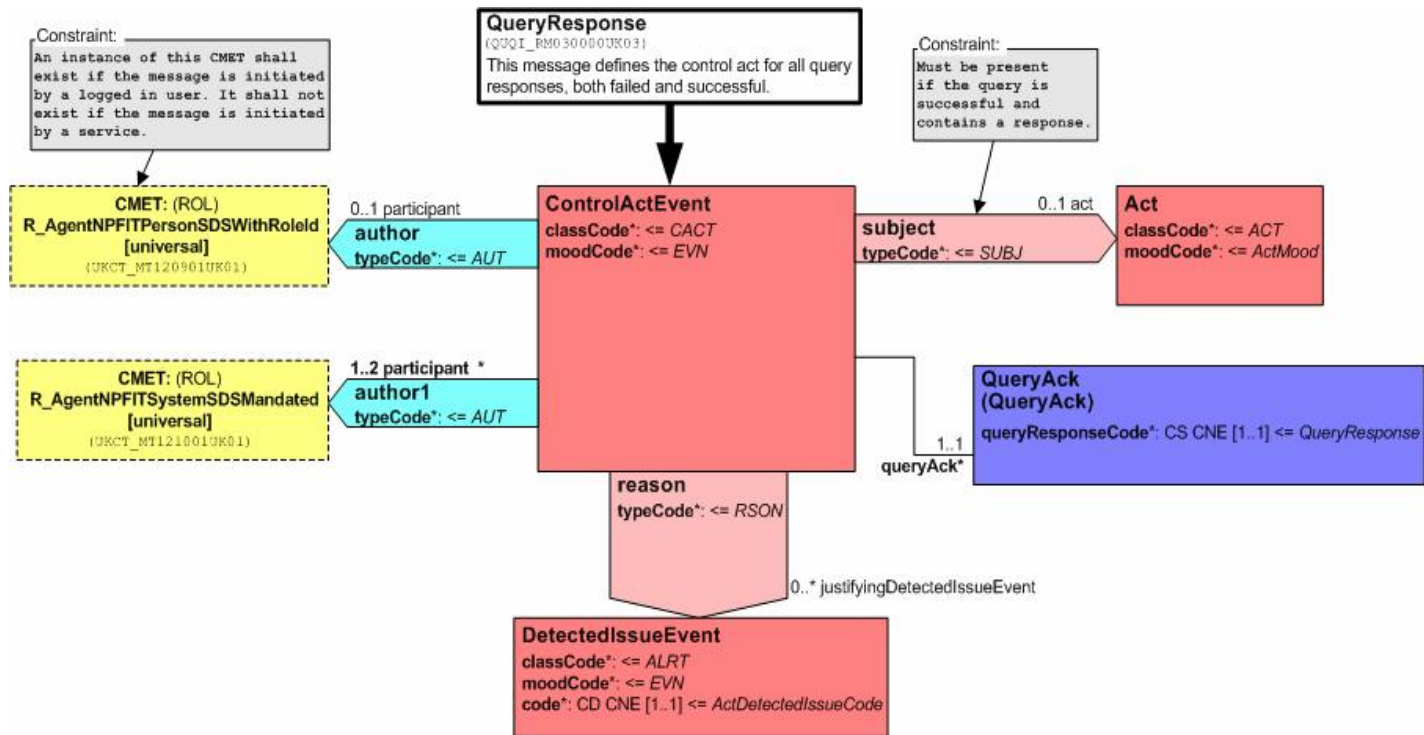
Constraint:
An instance of this CMET shall exist if the message is initiated by a logged in user. It shall not exist if the message is initiated by a service.

QueryResponse
(QUQI_RM030000UK03)
This message defines the control act for all query responses, both failed and successful.

Constraint:
Must be present if the query is successful and contains a response.

CMET: (ROL)
R_AgentNPFITPersonSDSWithRoleId
[universal]
(UKCT_MT120901UK01)

0..1 participant
author
typeCode*: <= AUT

ControlActEvent
classCode*: <= CACT
moodCode*: <= EVN

subject
typeCode*: <= SUBJ

0..1 act

Act
classCode*: <= ACT
moodCode*: <= ActMood

CMET: (ROL)
R_AgentNPFITSystemSDSMandated
[universal]
(UKCT_MT121001UK01)

1..2 participant *
author1
typeCode*: <= AUT

QueryAck
(QueryAck)
queryResponseCode*: CS CNE [1..1] <= QueryResponse

1..1
queryAck*

reason
typeCode*: <= RSON

0..* justifyingDetectedIssueEvent

DetectedIssueEvent
classCode*: <= ALRT
moodCode*: <= EVN
code*: CD CNE [1..1] <= ActDetectedIssueCode